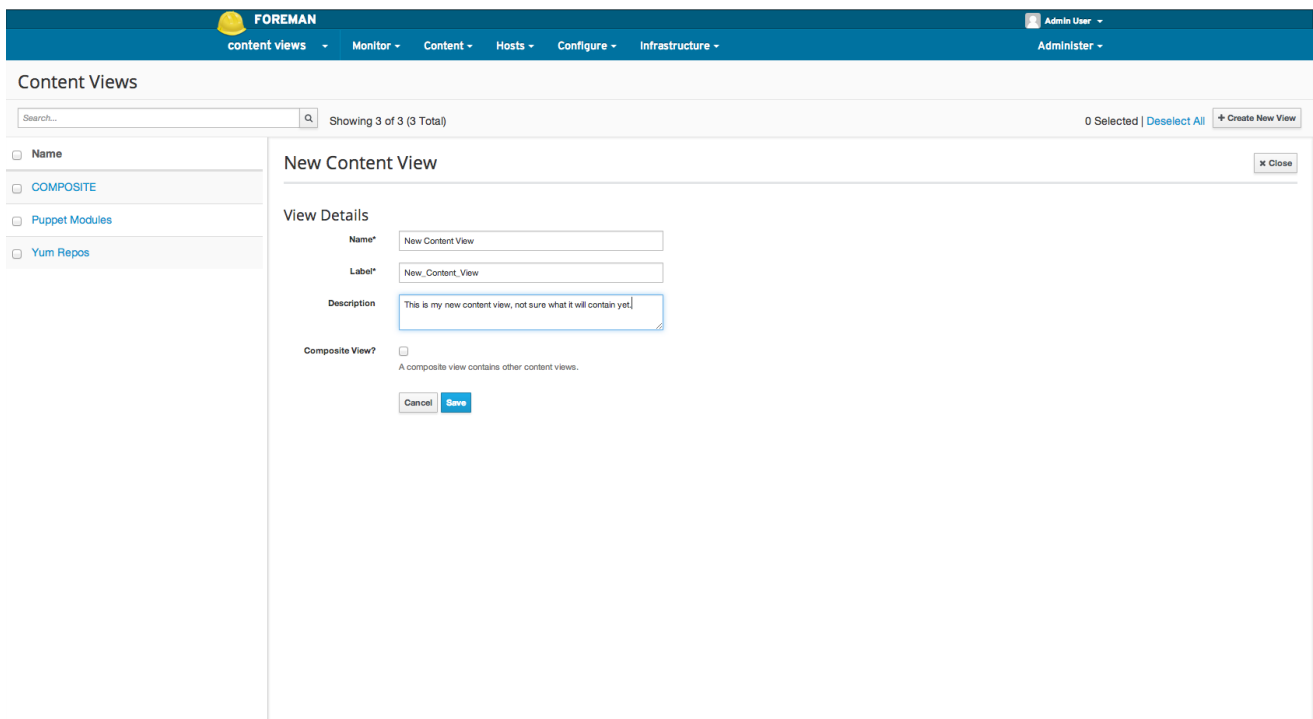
FOREMAN

Admin User

content views Monitor Content Hosts Configure Infrastructure

Administer

Content Views

Search...

Showing 3 of 3 (3 Total)

0 Selected | Deselect All

+ Create New View

Name

COMPOSITE

Puppet Modules

Yum Repos

New Content View

× Close

View Details

Name* New Content View

Label* New_Content_View

Description This is my new content view, not sure what it will contain yet.

Composite View?

A composite view contains other content views.

Cancel Save